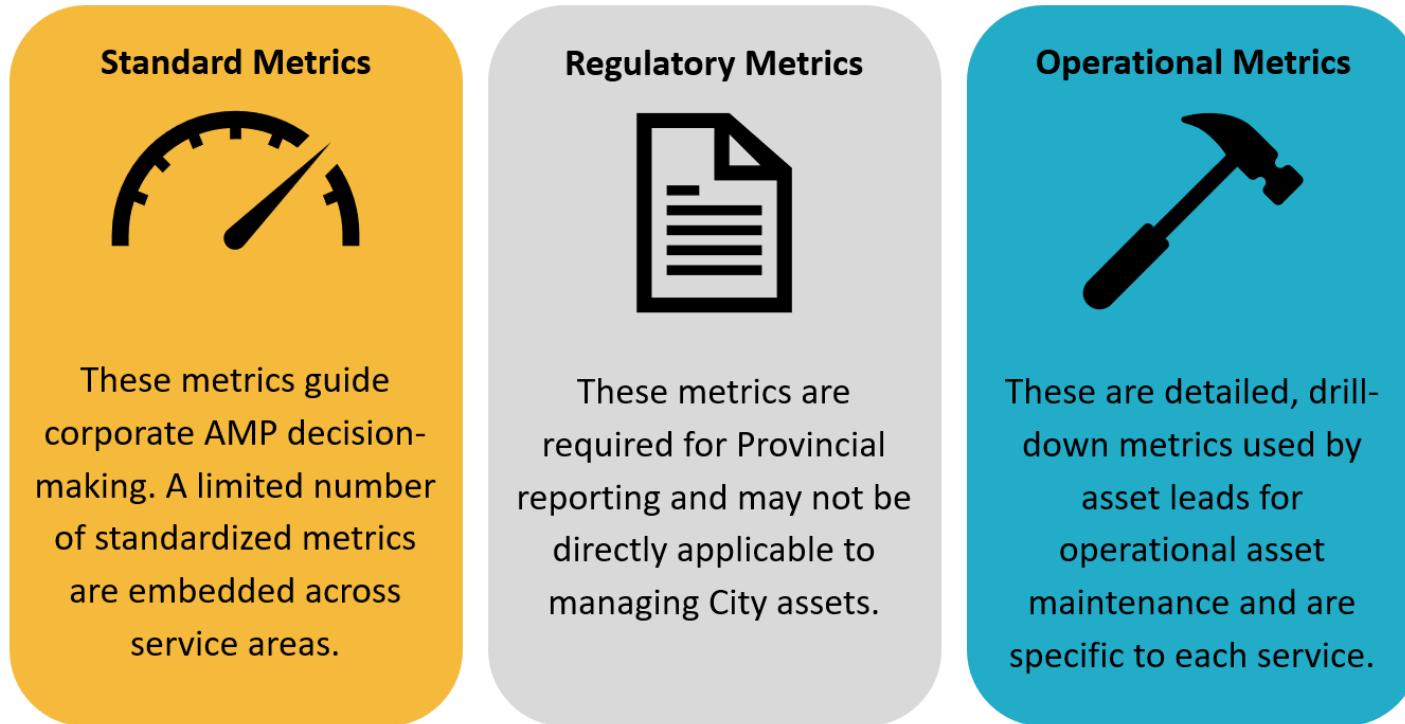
Standard Metrics

These metrics guide corporate AMP decision-making. A limited number of standardized metrics are embedded across service areas.

Regulatory Metrics

These metrics are required for Provincial reporting and may not be directly applicable to managing City assets.

Operational Metrics

These are detailed, drill-down metrics used by asset leads for operational asset maintenance and are specific to each service.